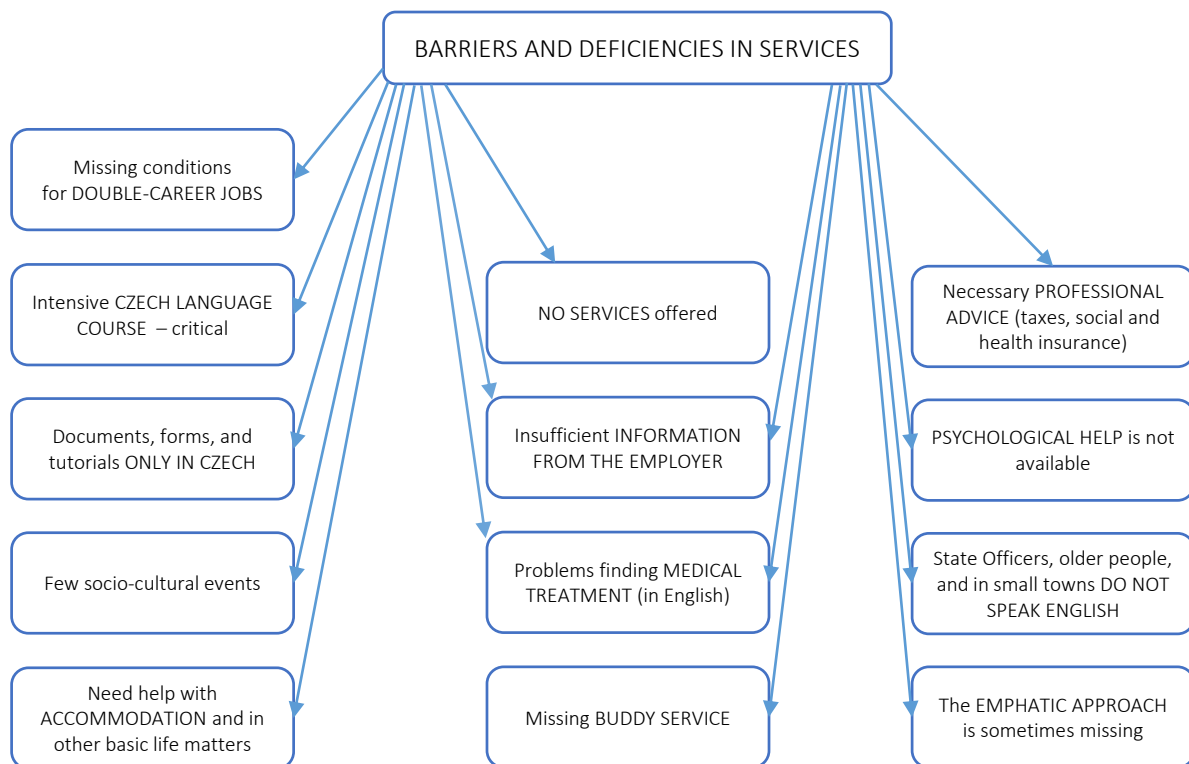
BARRIERS AND DEFICIENCIES IN SERVICES

Missing conditions for DOUBLE-CAREER JOBS

Intensive CZECH LANGUAGE COURSE – critical

Documents, forms, and tutorials ONLY IN CZECH

Few socio-cultural events

Need help with ACCOMMODATION and in other basic life matters

NO SERVICES offered

Insufficient INFORMATION FROM THE EMPLOYER

Problems finding MEDICAL TREATMENT (in English)

Missing BUDDY SERVICE

Necessary PROFESSIONAL ADVICE (taxes, social and health insurance)

PSYCHOLOGICAL HELP is not available

State Officers, older people, and in small towns DO NOT SPEAK ENGLISH

The EMPHATIC APPROACH is sometimes missing